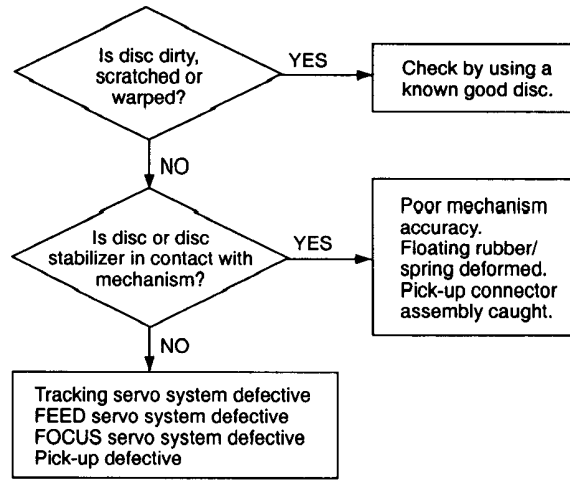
Is disc dirty, scratched or warped?

YES

Check by using a known good disc.

NO

Is disc or disc stabilizer in contact with mechanism?

YES

Poor mechanism accuracy.
Floating rubber/ spring deformed.
Pick-up connector assembly caught.

NO

Tracking servo system defective
FEED servo system defective
FOCUS servo system defective
Pick-up defective